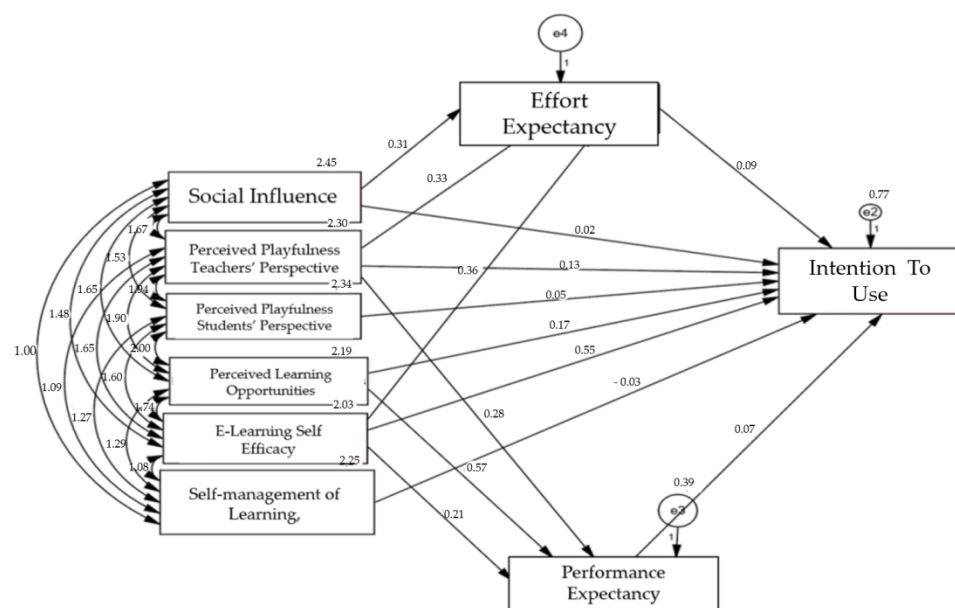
e4
1
Effort Expectancy
0.31
0.33
0.09
2.45
Social Influence
0.77
e2
1
2.30
0.02
1.67
Perceived Playfulness Teachers' Perspective
0.36
0.13
Intention To Use
1.53
2.34
1.65
1.94
0.05
1.48
1.90
Perceived Playfulness Students' Perspective
0.17
2.00
1.65
0.55
2.19
1.00
1.60
Perceived Learning Opportunities
1.09
- 0.03
2.03
1.74
1.27
0.28
E-Learning Self Efficacy
0.07
1.29
2.25
1.08
0.57
0.39
Self-management of Learning,
e3
0.21
1
Performance Expectancy